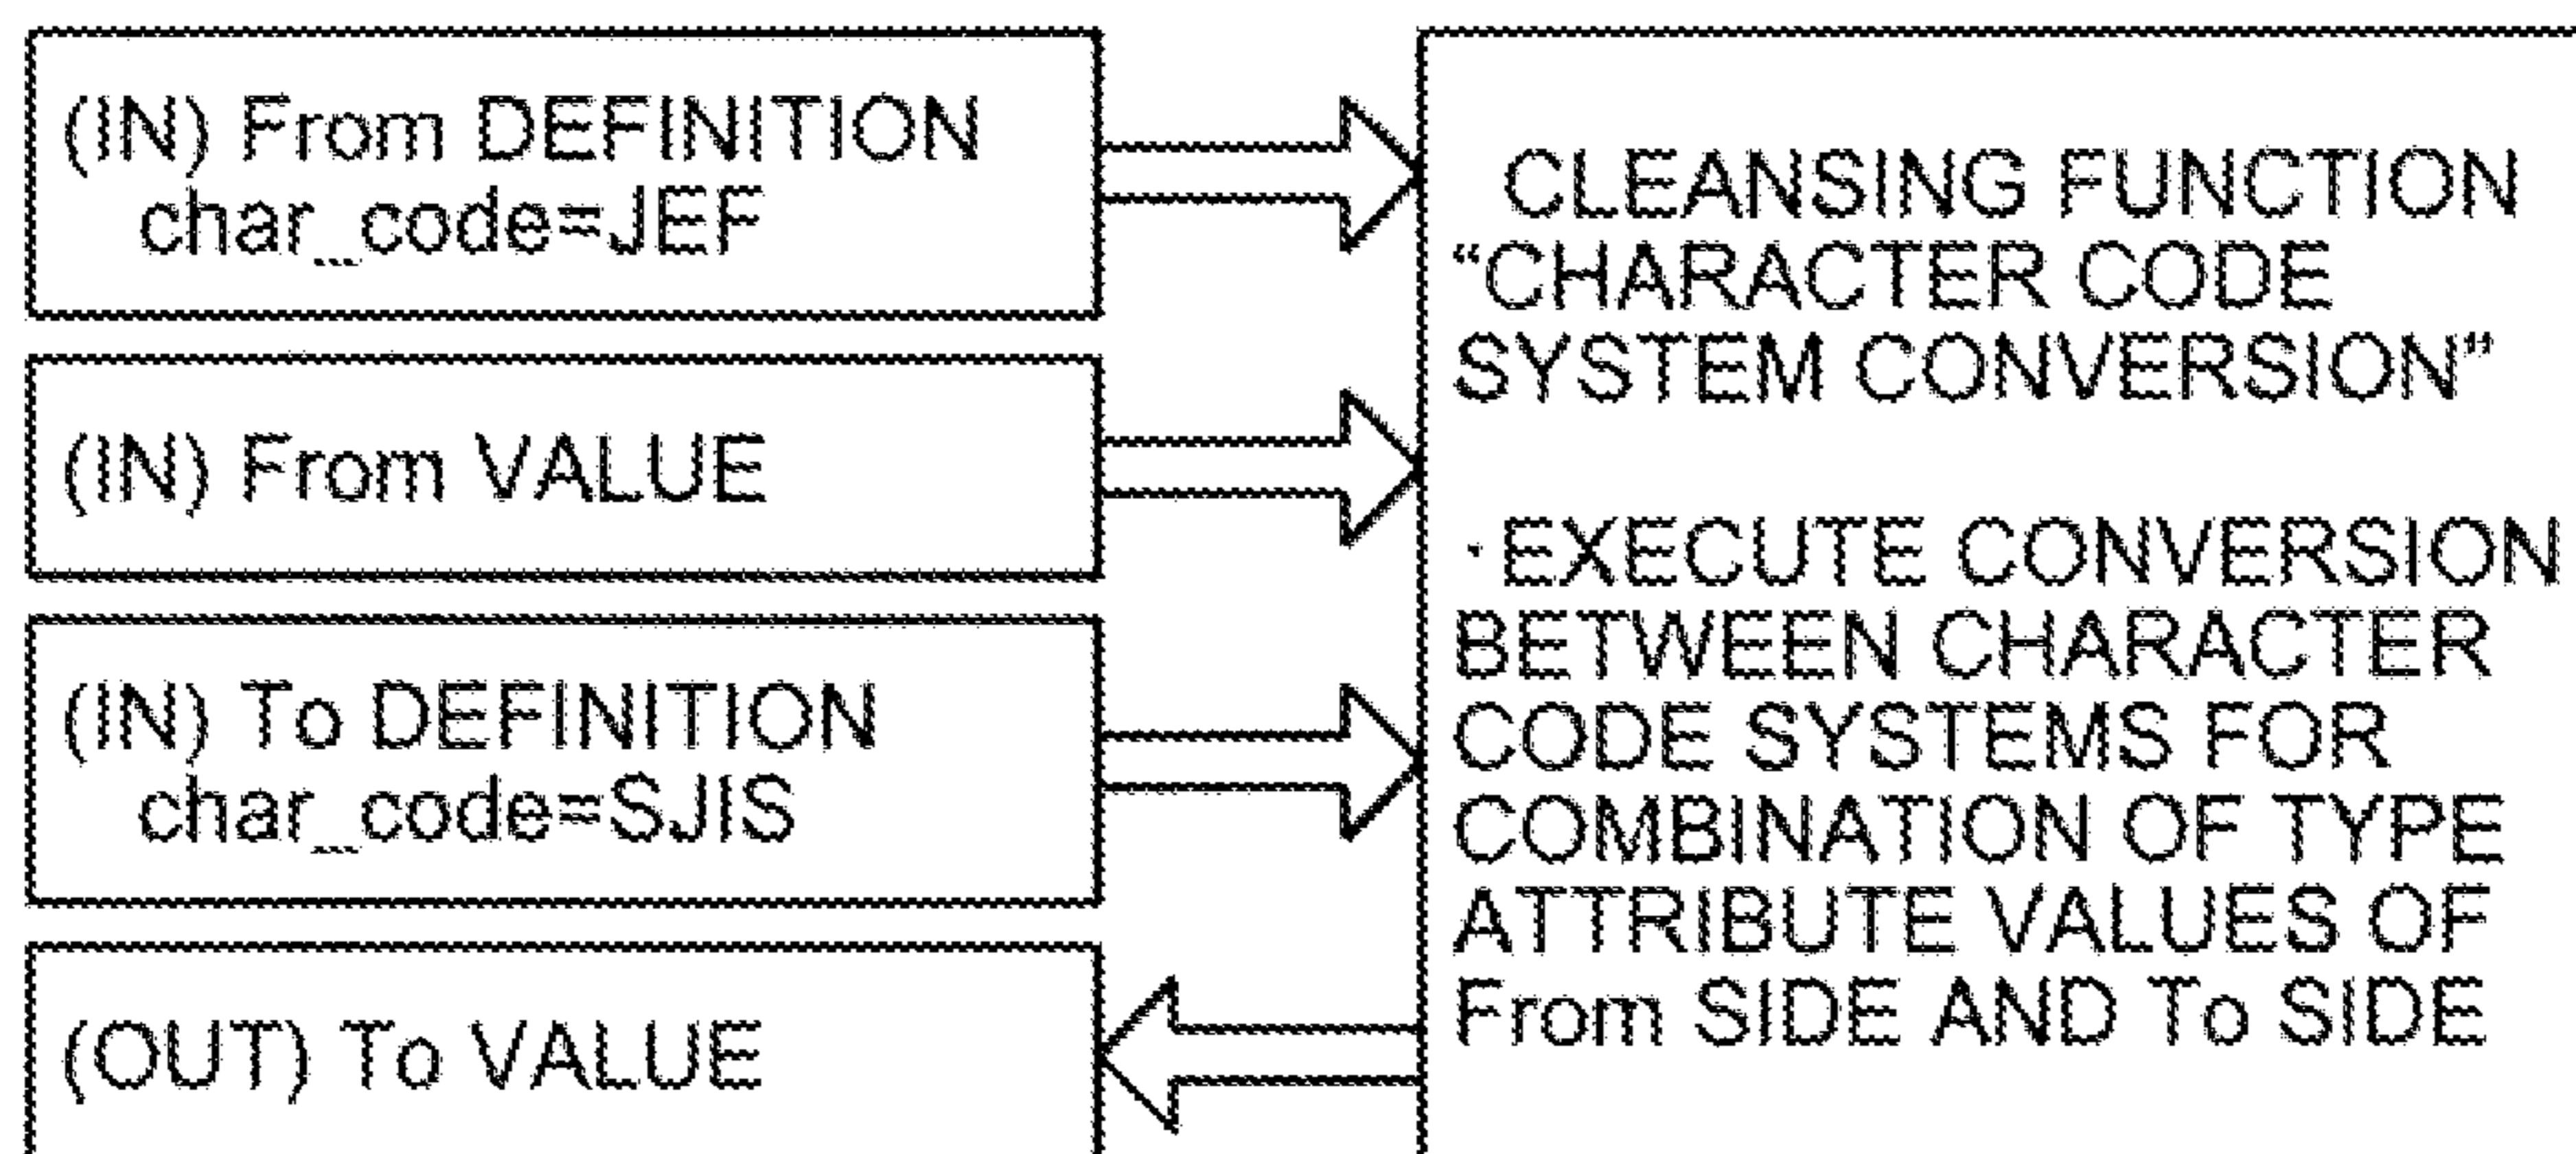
(IN) From DEFINITION
char_code=JEF

(IN) From VALUE

(IN) To DEFINITION
char_code=SJIS

(OUT) To VALUE

CLEANSING FUNCTION "CHARACTER CODE SYSTEM CONVERSION"

·EXECUTE CONVERSION BETWEEN CHARACTER CODE SYSTEMS FOR COMBINATION OF TYPE ATTRIBUTE VALUES OF From SIDE AND To SIDE